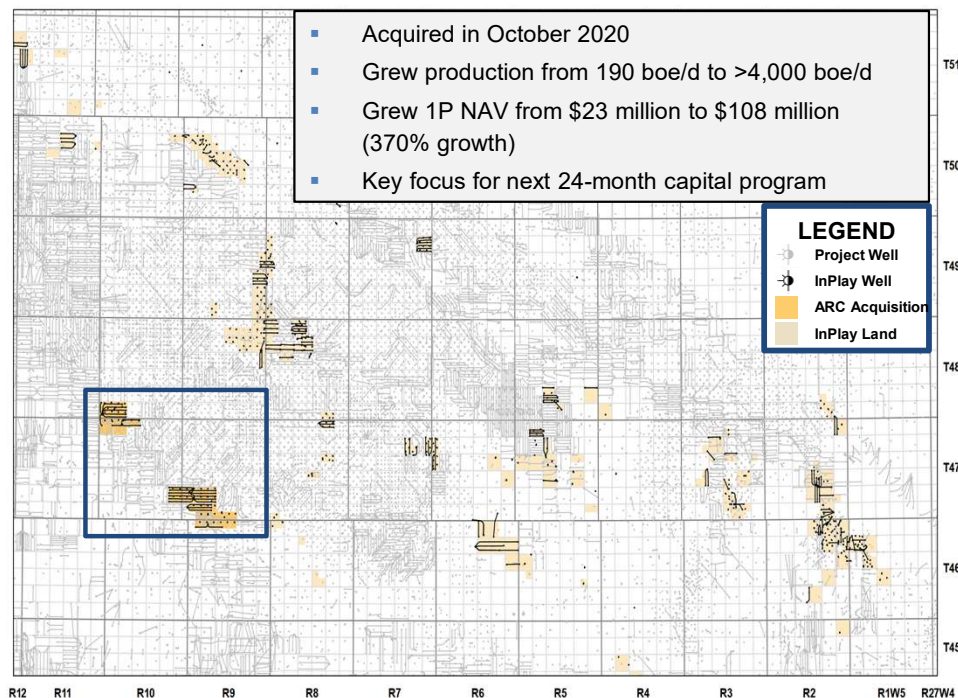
- Acquired in October 2020
- Grew production from 190 boe/d to >4,000 boe/d
- Grew 1P NAV from \$23 million to \$108 million (370% growth)
- Key focus for next 24-month capital program

LEGEND
Project Well
InPlay Well
ARC Acquisition
InPlay Land

T51
T50
T49
T48
T47
T46
T45

R12 R11 R10 R9 R8 R7 R6 R5 R4 R3 R2 R1W5 R27W4